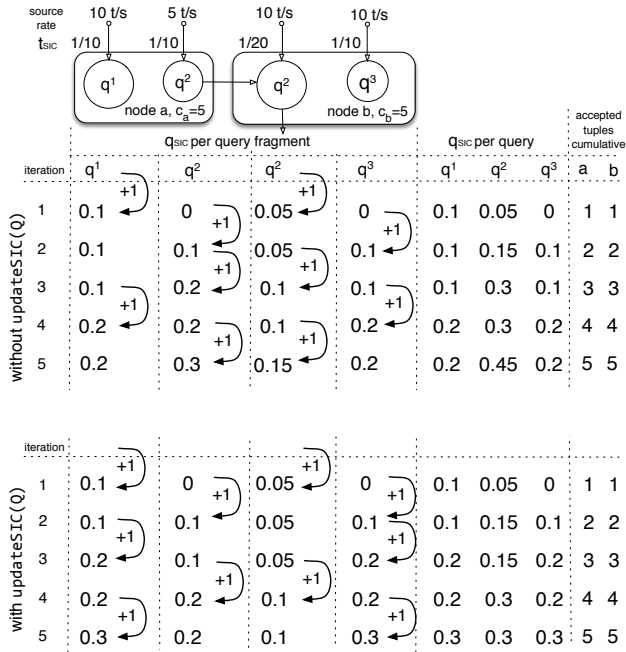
source rate
$t_{SIC}$

10 t/s 5 t/s 10 t/s 10 t/s

1/10 1/10 1/20 1/10

$q^1$ $q^2$ $q^2$ $q^3$

node a, $c_a$=5 node b, $c_b$=5

without updateSIC(Q)

| iteration | $q^1$ | $q^2$ | $q^2$ | $q^3$ | $q^1$ | $q^2$ | $q^3$ | a | b |
|---|---|---|---|---|---|---|---|---|---|
| 1 | 0.1 | 0 | 0.05 | 0 | 0.1 | 0.05 | 0 | 1 | 1 |
| 2 | 0.1 | 0.1 | 0.05 | 0.1 | 0.1 | 0.15 | 0.1 | 2 | 2 |
| 3 | 0.1 | 0.2 | 0.1 | 0.1 | 0.1 | 0.3 | 0.1 | 3 | 3 |
| 4 | 0.2 | 0.2 | 0.1 | 0.2 | 0.2 | 0.3 | 0.2 | 4 | 4 |
| 5 | 0.2 | 0.3 | 0.15 | 0.2 | 0.2 | 0.45 | 0.2 | 5 | 5 |

$q_{SIC}$ per query fragment
$q_{SIC}$ per query
accepted tuples cumulative

+1 +1 +1 +1 +1 +1 +1 +1 +1 +1 +1 +1

with updateSIC(Q)

| iteration | | | | | | | | | |
|---|---|---|---|---|---|---|---|---|---|
| 1 | 0.1 | 0 | 0.05 | 0 | 0.1 | 0.05 | 0 | 1 | 1 |
| 2 | 0.1 | 0.1 | 0.05 | 0.1 | 0.1 | 0.15 | 0.1 | 2 | 2 |
| 3 | 0.2 | 0.1 | 0.05 | 0.2 | 0.2 | 0.15 | 0.2 | 3 | 3 |
| 4 | 0.2 | 0.2 | 0.1 | 0.2 | 0.2 | 0.3 | 0.2 | 4 | 4 |
| 5 | 0.3 | 0.2 | 0.1 | 0.3 | 0.3 | 0.3 | 0.3 | 5 | 5 |

+1 +1 +1 +1 +1 +1 +1 +1 +1 +1 +1 +1